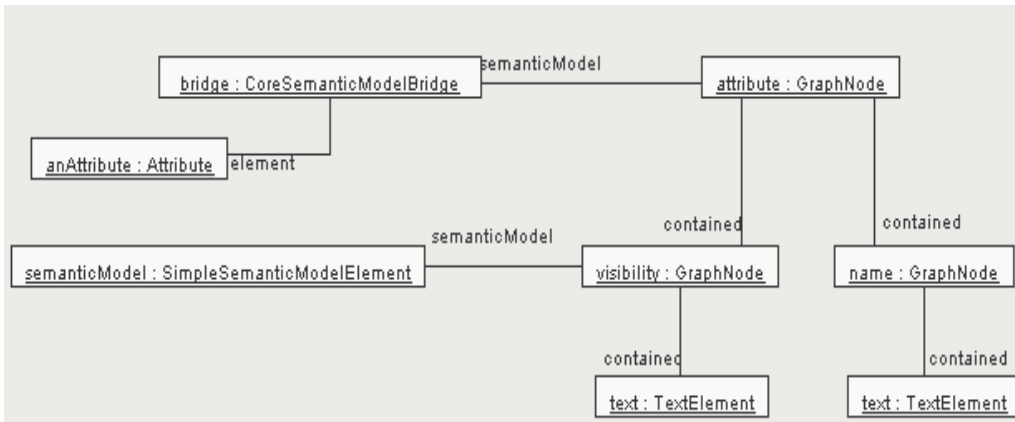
bridge : CoreSemanticModelBridge

semanticModel

attribute : GraphNode

anAttribute : Attribute

element

semanticModel

contained

contained

semanticModel : SimpleSemanticModelElement

visibility : GraphNode

name : GraphNode

contained

contained

text : TextElement

text : TextElement